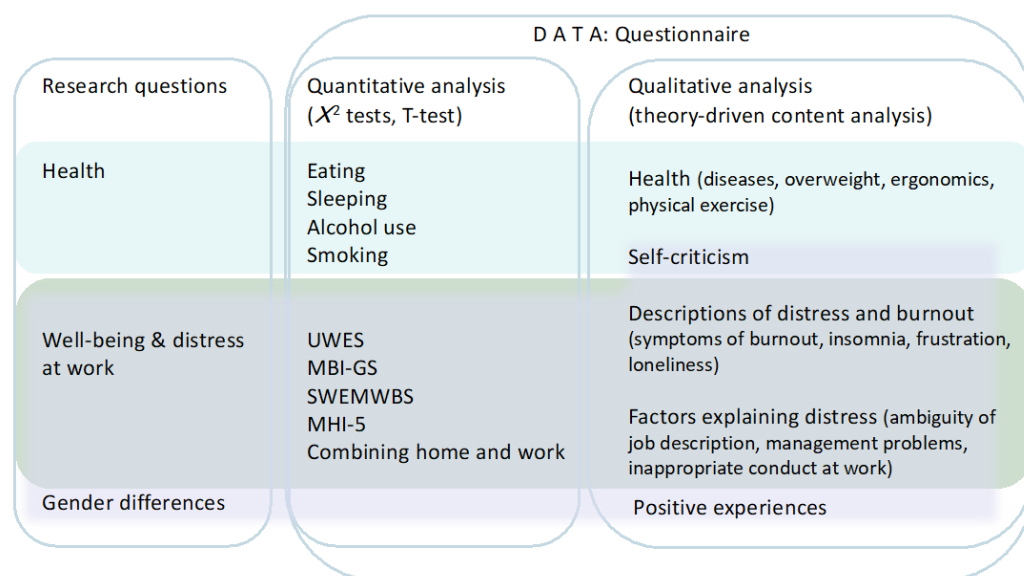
D A T A: Questionnaire

| Research questions | Quantitative analysis ($X^2$ tests, T-test) | Qualitative analysis (theory-driven content analysis) |
|---|---|---|
| Health | Eating<br>Sleeping<br>Alcohol use<br>Smoking | Health (diseases, overweight, ergonomics, physical exercise)<br>Self-criticism |
| Well-being & distress at work | UWES<br>MBI-GS<br>SWEMWBS<br>MHI-5<br>Combining home and work | Descriptions of distress and burnout (symptoms of burnout, insomnia, frustration, loneliness)<br>Factors explaining distress (ambiguity of job description, management problems, inappropriate conduct at work) |
| Gender differences | | Positive experiences |